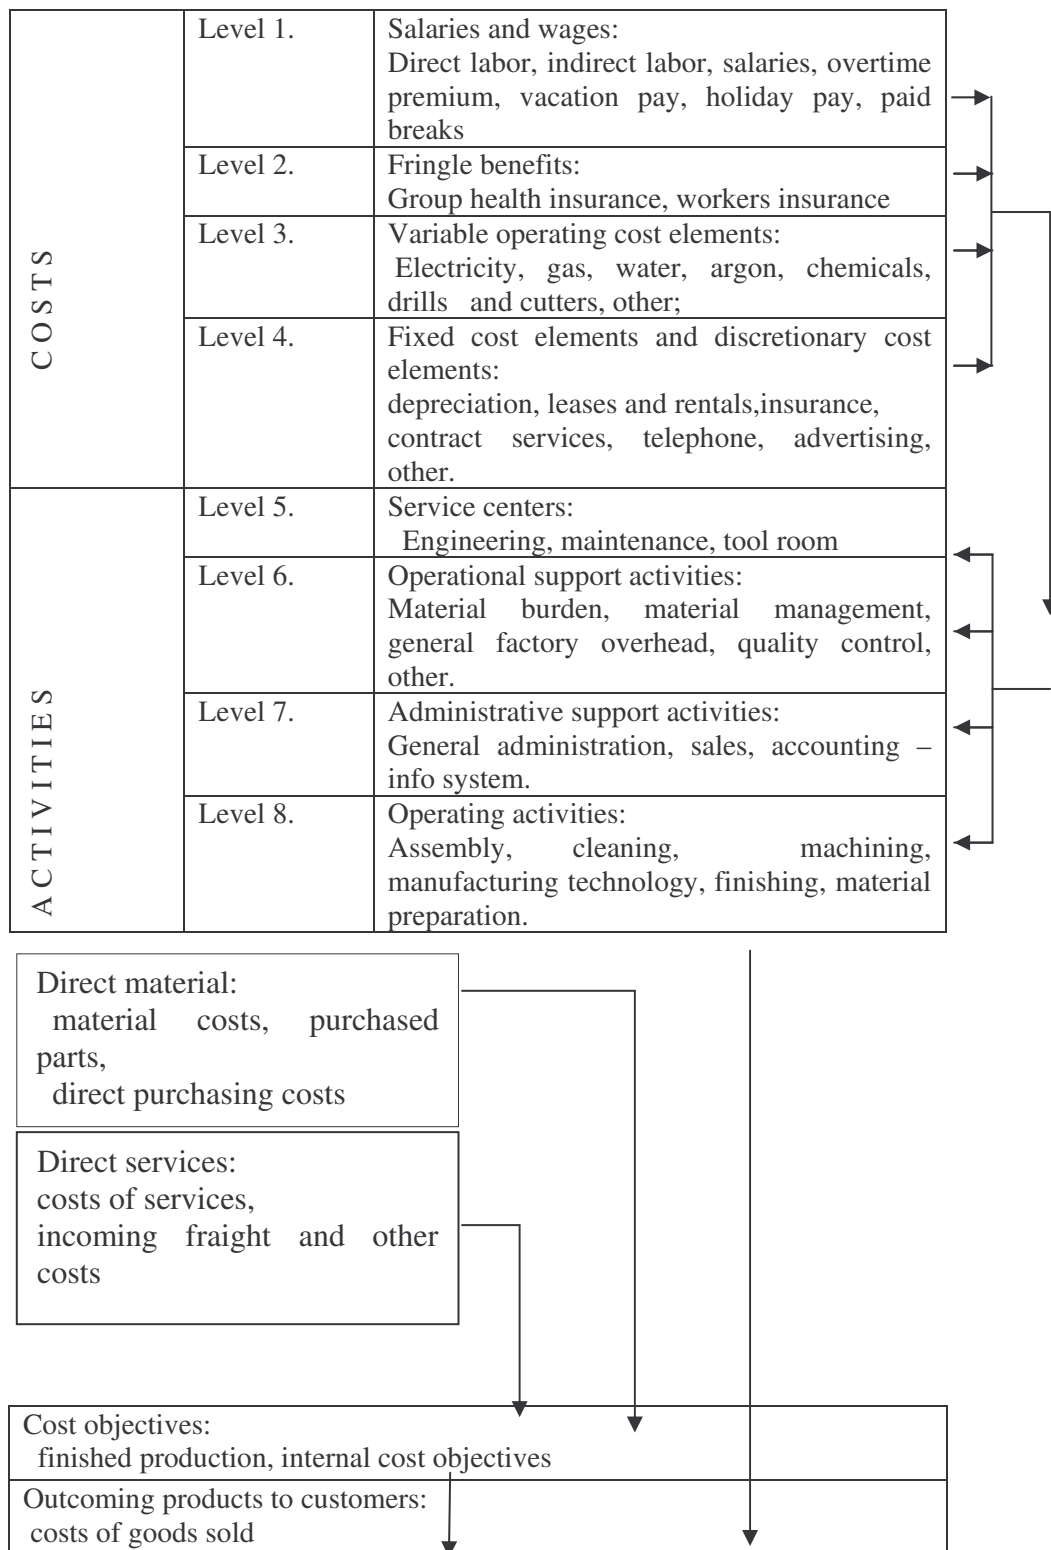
| | | |
|---|---|---|
| COSTS | Level 1. | Salaries and wages: Direct labor, indirect labor, salaries, overtime premium, vacation pay, holiday pay, paid breaks |
| | Level 2. | Fringle benefits: Group health insurance, workers insurance |
| | Level 3. | Variable operating cost elements: Electricity, gas, water, argon, chemicals, drills and cutters, other; |
| | Level 4. | Fixed cost elements and discretionary cost elements: depreciation, leases and rentals,insurance, contract services, telephone, advertising, other. |
| ACTIVITIES | Level 5. | Service centers: Engineering, maintenance, tool room |
| | Level 6. | Operational support activities: Material burden, material management, general factory overhead, quality control, other. |
| | Level 7. | Administrative support activities: General administration, sales, accounting – info system. |
| | Level 8. | Operating activities: Assembly, cleaning, machining, manufacturing technology, finishing, material preparation. |

Direct material: material costs, purchased parts, direct purchasing costs

Direct services: costs of services, incoming fraight and other costs

Cost objectives: finished production, internal cost objectives

Outcoming products to customers: costs of goods sold